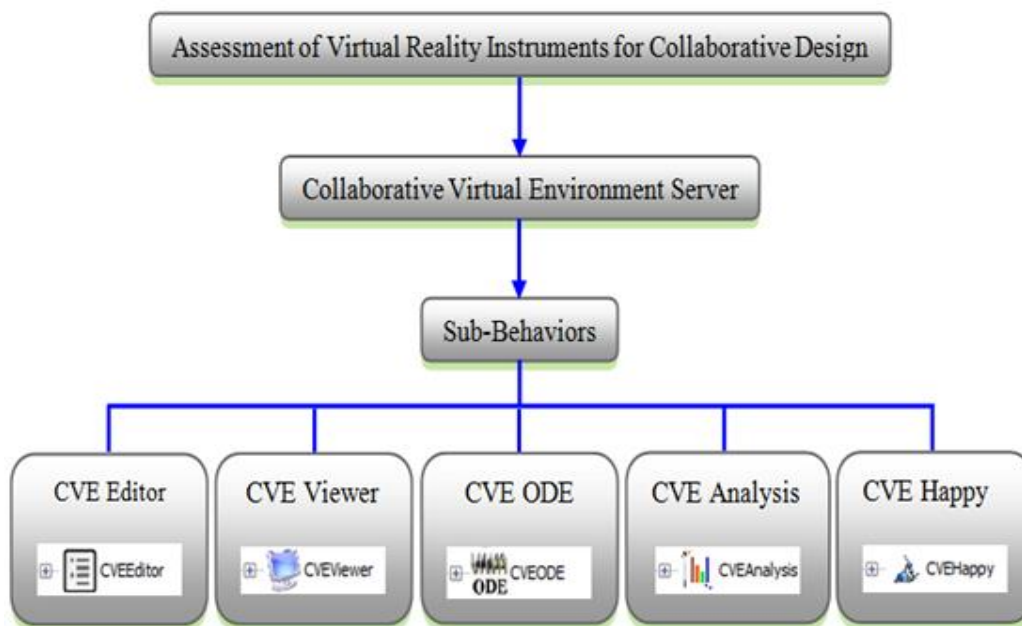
Assessment of Virtual Reality Instruments for Collaborative Design

Collaborative Virtual Environment Server

Sub-Behaviors

CVE Editor
CVEEditor

CVE Viewer
CVEViewer

CVE ODE
ODE CVEODE

CVE Analysis
CVEAnalysis

CVE Happy
CVEHappy